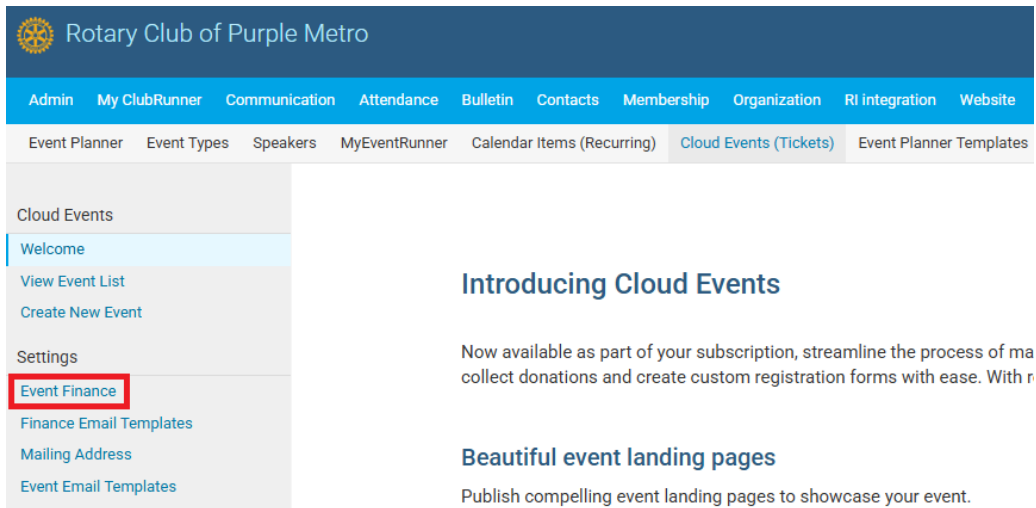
Rotary Club of Purple Metro

Admin My ClubRunner Communication Attendance Bulletin Contacts Membership Organization RI integration Website

Event Planner Event Types Speakers MyEventRunner Calendar Items (Recurring) Cloud Events (Tickets) Event Planner Templates

Cloud Events
Welcome
View Event List
Create New Event
Settings
Event Finance
Finance Email Templates
Mailing Address
Event Email Templates

Introducing Cloud Events

Now available as part of your subscription, streamline the process of ma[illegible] collect donations and create custom registration forms with ease. With r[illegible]

Beautiful event landing pages

Publish compelling event landing pages to showcase your event.